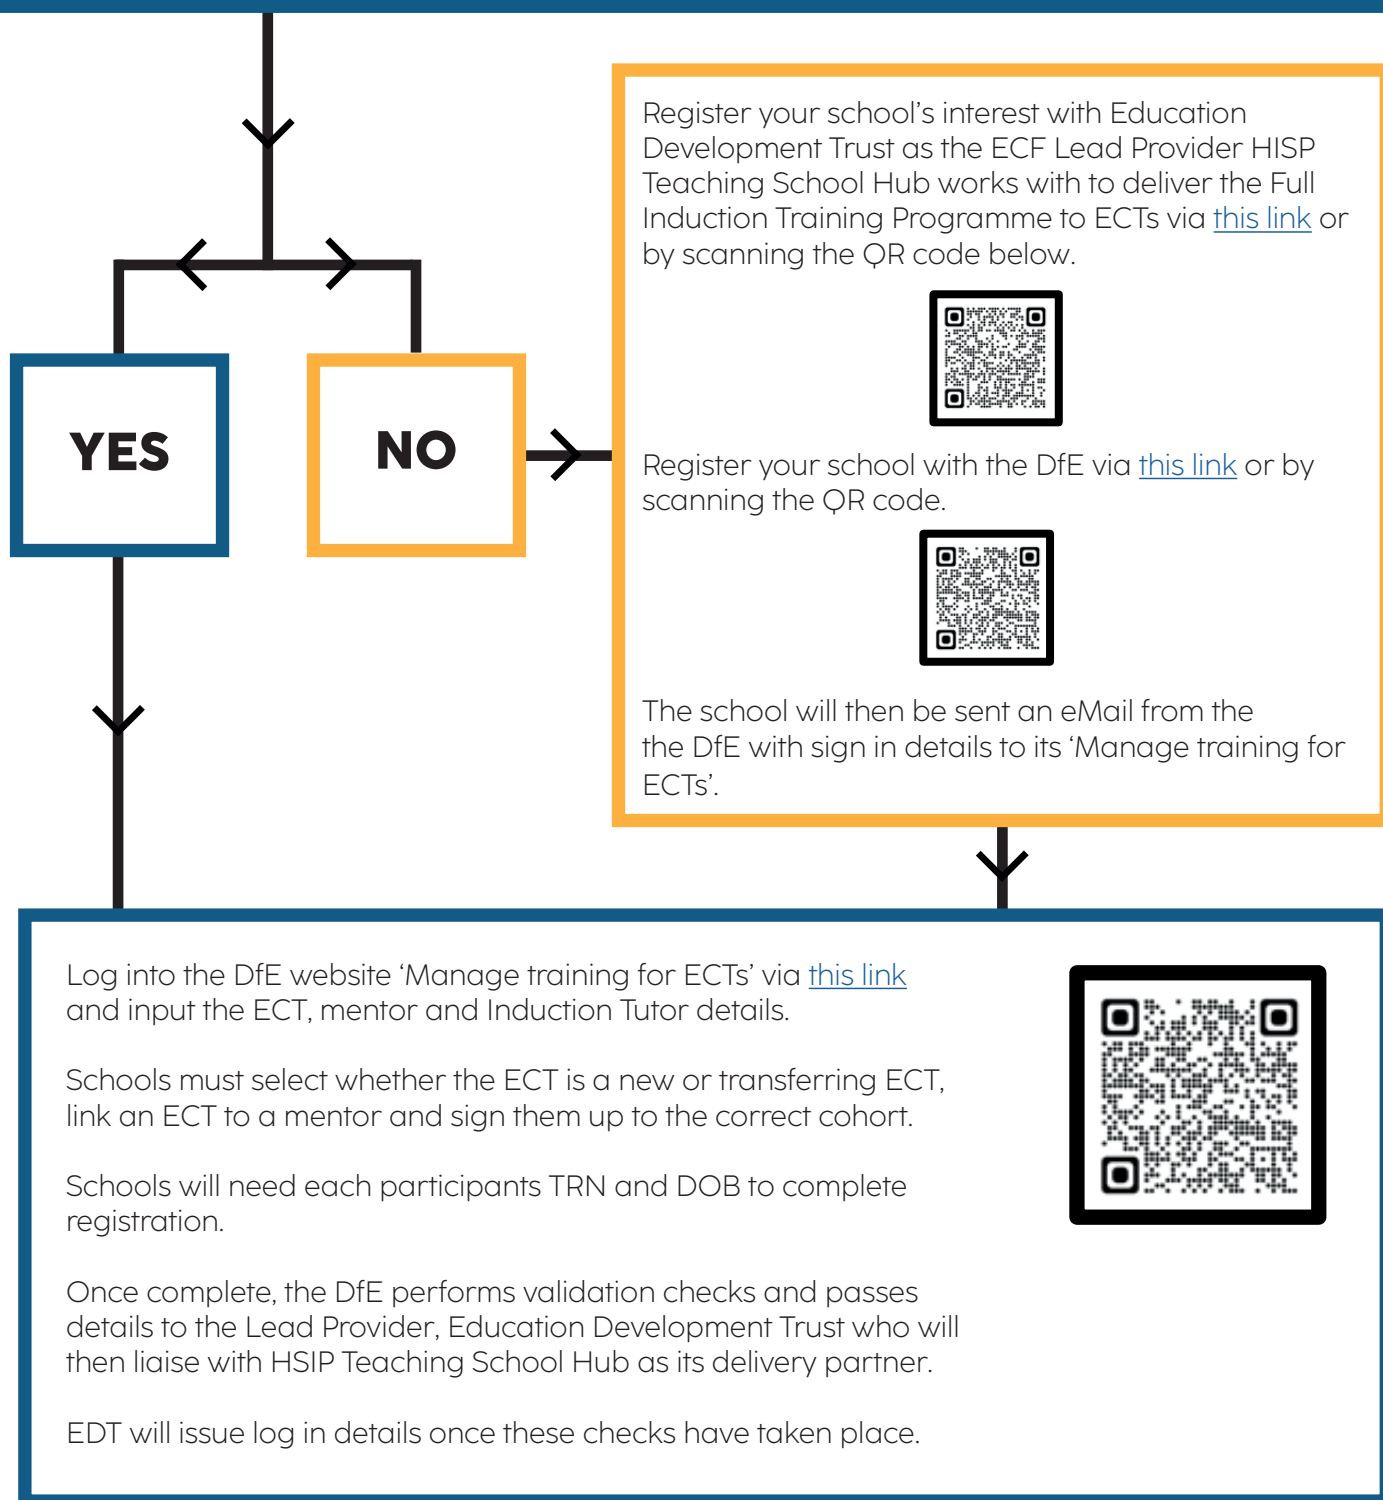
YES

NO

Register your school's interest with Education Development Trust as the ECF Lead Provider HISP Teaching School Hub works with to deliver the Full Induction Training Programme to ECTs via this link or by scanning the QR code below.

Register your school with the DfE via this link or by scanning the QR code.

The school will then be sent an eMail from the the DfE with sign in details to its 'Manage training for ECTs'.

Log into the DfE website 'Manage training for ECTs' via this link and input the ECT, mentor and Induction Tutor details.

Schools must select whether the ECT is a new or transferring ECT, link an ECT to a mentor and sign them up to the correct cohort.

Schools will need each participants TRN and DOB to complete registration.

Once complete, the DfE performs validation checks and passes details to the Lead Provider, Education Development Trust who will then liaise with HSIP Teaching School Hub as its delivery partner.

EDT will issue log in details once these checks have taken place.